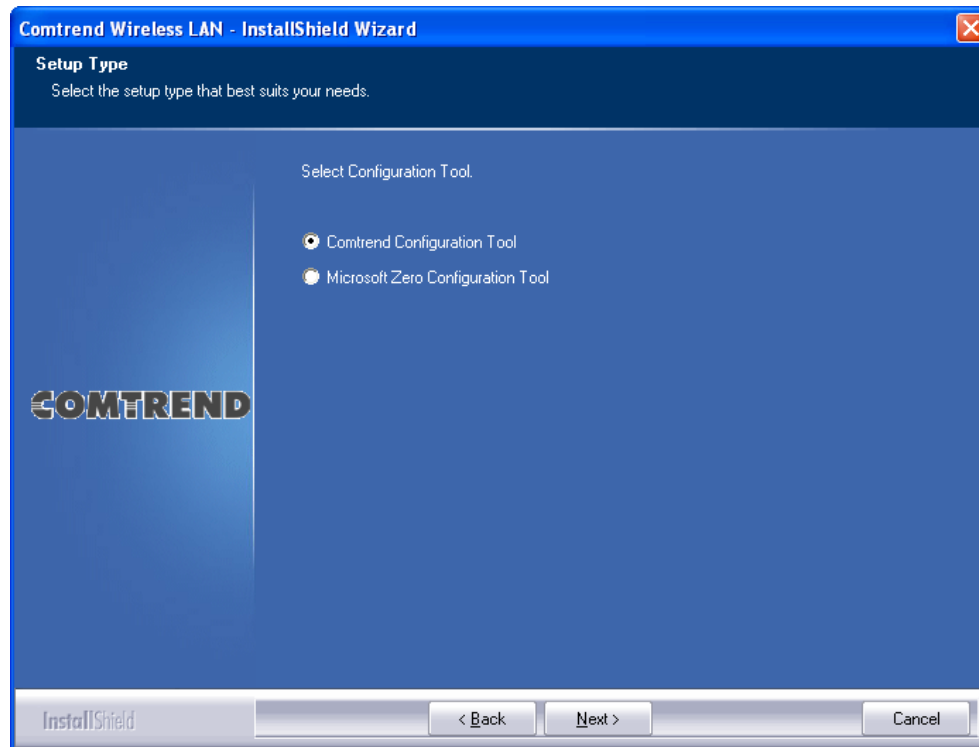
Comtrend Wireless LAN - InstallShield Wizard

Setup Type

Select the setup type that best suits your needs.

Select Configuration Tool.

Comtrend Configuration Tool

Microsoft Zero Configuration Tool

COMTREND

InstallShield

< Back

Next >

Cancel